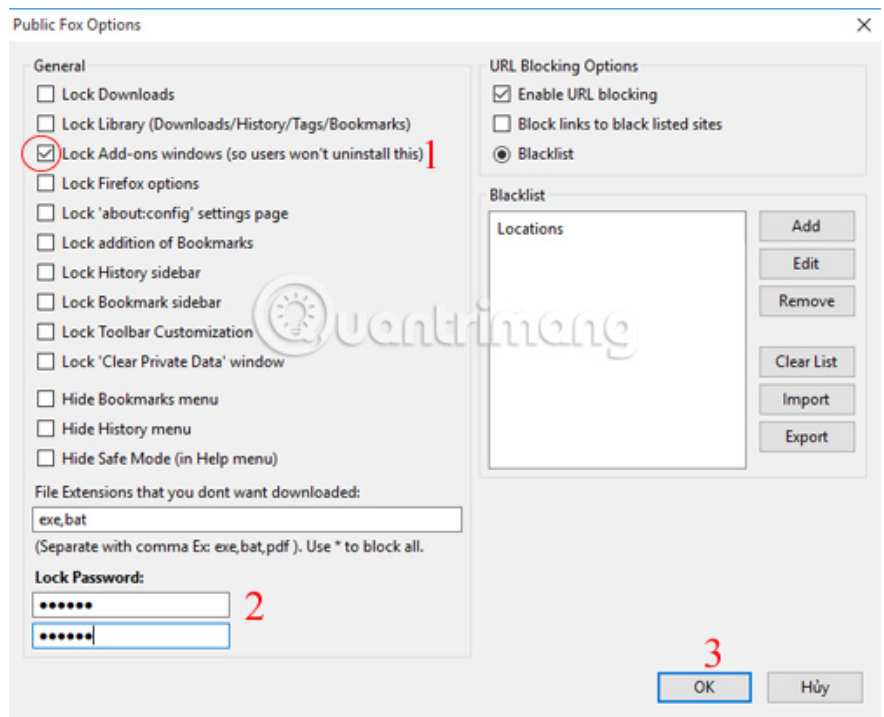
Public Fox Options

General

Lock Downloads

Lock Library (Downloads/History/Tags/Bookmarks)

Lock Add-ons windows (so users won't uninstall this) 1

Lock Firefox options

Lock 'about:config' settings page

Lock addition of Bookmarks

Lock History sidebar

Lock Bookmark sidebar

Lock Toolbar Customization

Lock 'Clear Private Data' window

Hide Bookmarks menu

Hide History menu

Hide Safe Mode (in Help menu)

File Extensions that you dont want downloaded:

exe,bat

(Separate with comma Ex: exe,bat,pdf ). Use * to block all.

Lock Password:

•••••• 2

••••••

URL Blocking Options

Enable URL blocking

Block links to black listed sites

Blacklist

Blacklist

Locations

Add

Edit

Remove

Clear List

Import

Export

quantrimang

3

OK

Hủy